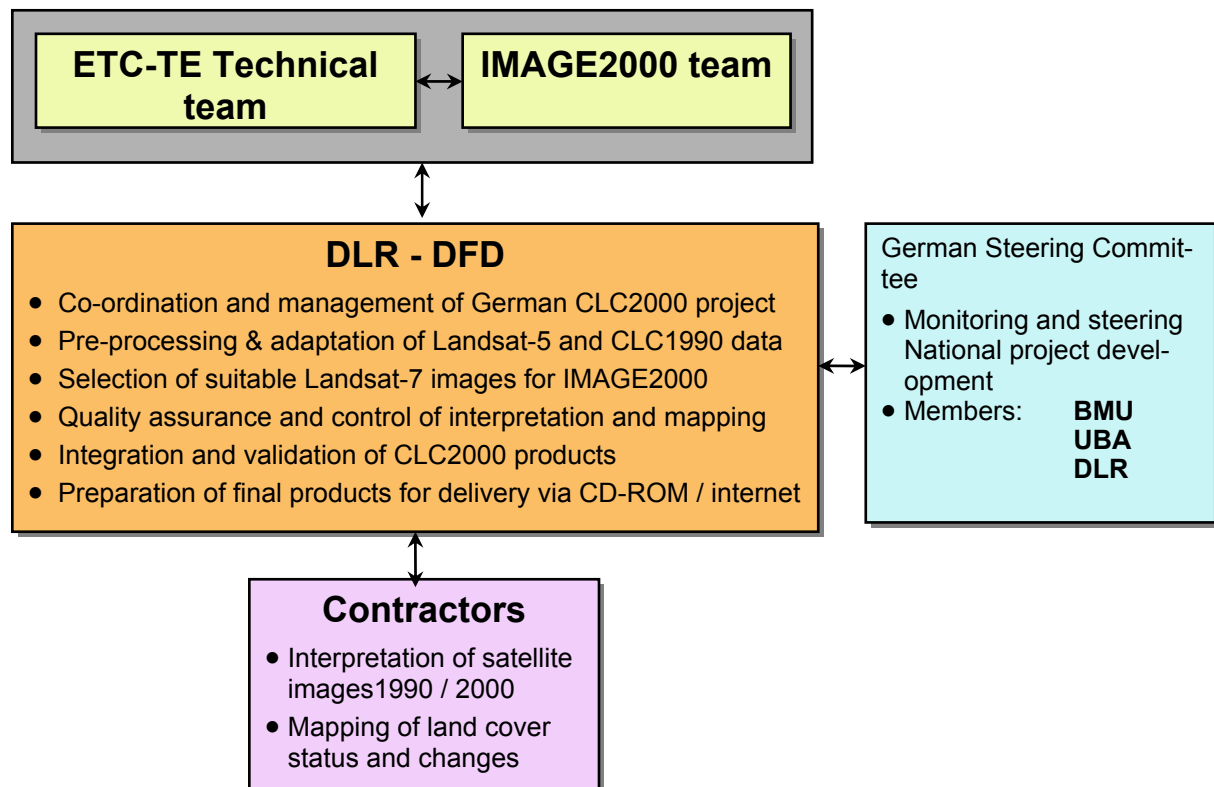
ETC-TE Technical team

IMAGE2000 team

DLR - DFD

• Co-ordination and management of German CLC2000 project
• Pre-processing & adaptation of Landsat-5 and CLC1990 data
• Selection of suitable Landsat-7 images for IMAGE2000
• Quality assurance and control of interpretation and mapping
• Integration and validation of CLC2000 products
• Preparation of final products for delivery via CD-ROM / internet

German Steering Committee

• Monitoring and steering National project development
• Members: BMU UBA DLR

Contractors

• Interpretation of satellite images1990 / 2000
• Mapping of land cover status and changes